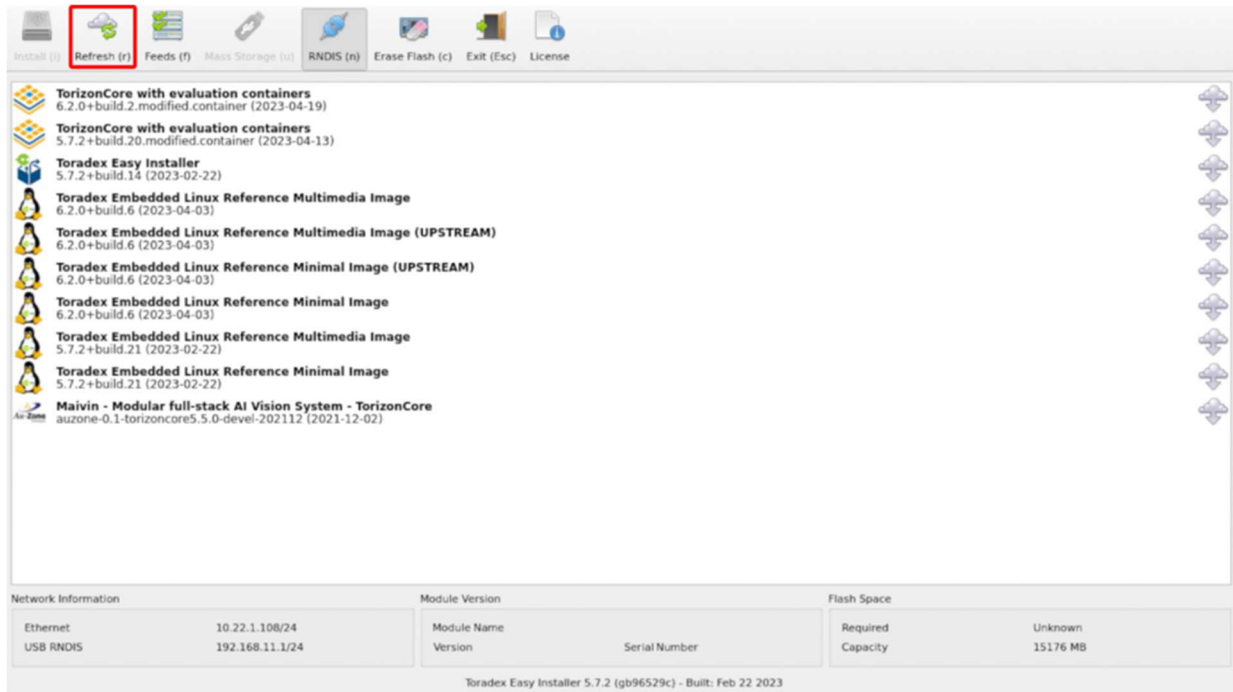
Install (i) Refresh (r) Feeds (f) Mass Storage (u) RNDIS (n) Erase Flash (c) Exit (Esc) License

TorizonCore with evaluation containers
6.2.0+build.2.modified.container (2023-04-19)

TorizonCore with evaluation containers
5.7.2+build.20.modified.container (2023-04-13)

Toradex Easy Installer
5.7.2+build.14 (2023-02-22)

Toradex Embedded Linux Reference Multimedia Image
6.2.0+build.6 (2023-04-03)

Toradex Embedded Linux Reference Multimedia Image (UPSTREAM)
6.2.0+build.6 (2023-04-03)

Toradex Embedded Linux Reference Minimal Image (UPSTREAM)
6.2.0+build.6 (2023-04-03)

Toradex Embedded Linux Reference Minimal Image
6.2.0+build.6 (2023-04-03)

Toradex Embedded Linux Reference Multimedia Image
5.7.2+build.21 (2023-02-22)

Toradex Embedded Linux Reference Minimal Image
5.7.2+build.21 (2023-02-22)

Au-Zone
Maivin - Modular full-stack AI Vision System - TorizonCore
auzone-0.1-torizoncore5.5.0-devel-202112 (2021-12-02)

Network Information
| Ethernet | 10.22.1.108/24 |
|---|---|
| USB RNDIS | 192.168.11.1/24 |

Module Version
| Module Name | |
|---|---|
| Version | Serial Number |

Flash Space
| Required | Unknown |
|---|---|
| Capacity | 15176 MB |

Toradex Easy Installer 5.7.2 (gb96529c) - Built: Feb 22 2023